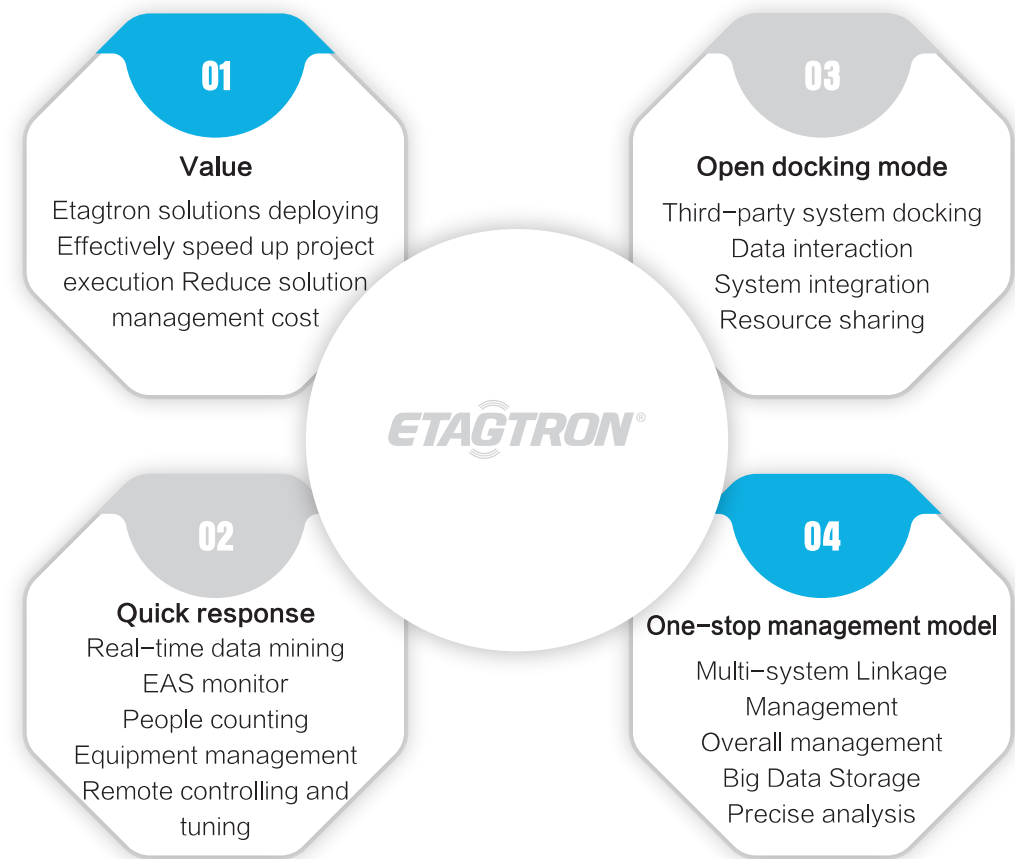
01

Value

Etagtron solutions deploying Effectively speed up project execution Reduce solution management cost

03

Open docking mode

Third-party system docking
Data interaction
System integration
Resource sharing

ETAGTRON®

02

Quick response

Real-time data mining
EAS monitor
People counting
Equipment management
Remote controlling and tuning

04

One-stop management model

Multi-system Linkage Management
Overall management
Big Data Storage
Precise analysis